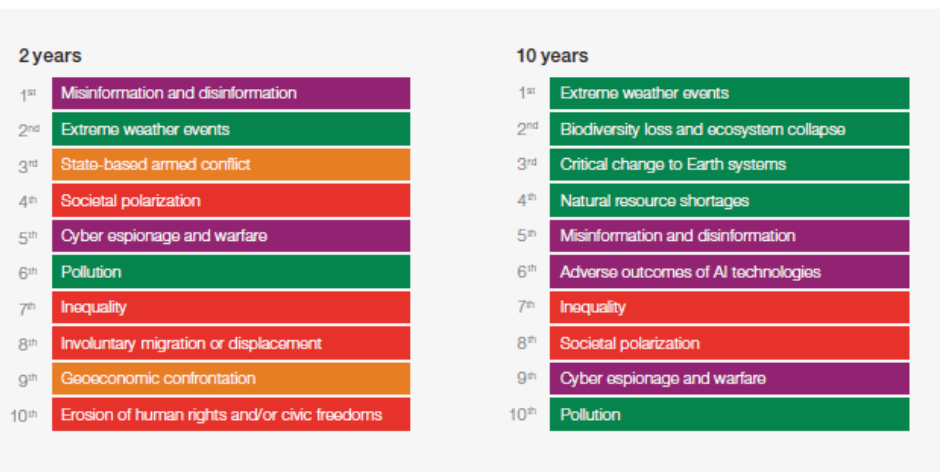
2 years

1st Misinformation and disinformation
2nd Extreme weather events
3rd State-based armed conflict
4th Societal polarization
5th Cyber espionage and warfare
6th Pollution
7th Inequality
8th Involuntary migration or displacement
9th Geoeconomic confrontation
10th Erosion of human rights and/or civic freedoms

10 years

1st Extreme weather events
2nd Biodiversity loss and ecosystem collapse
3rd Critical change to Earth systems
4th Natural resource shortages
5th Misinformation and disinformation
6th Adverse outcomes of AI technologies
7th Inequality
8th Societal polarization
9th Cyber espionage and warfare
10th Pollution